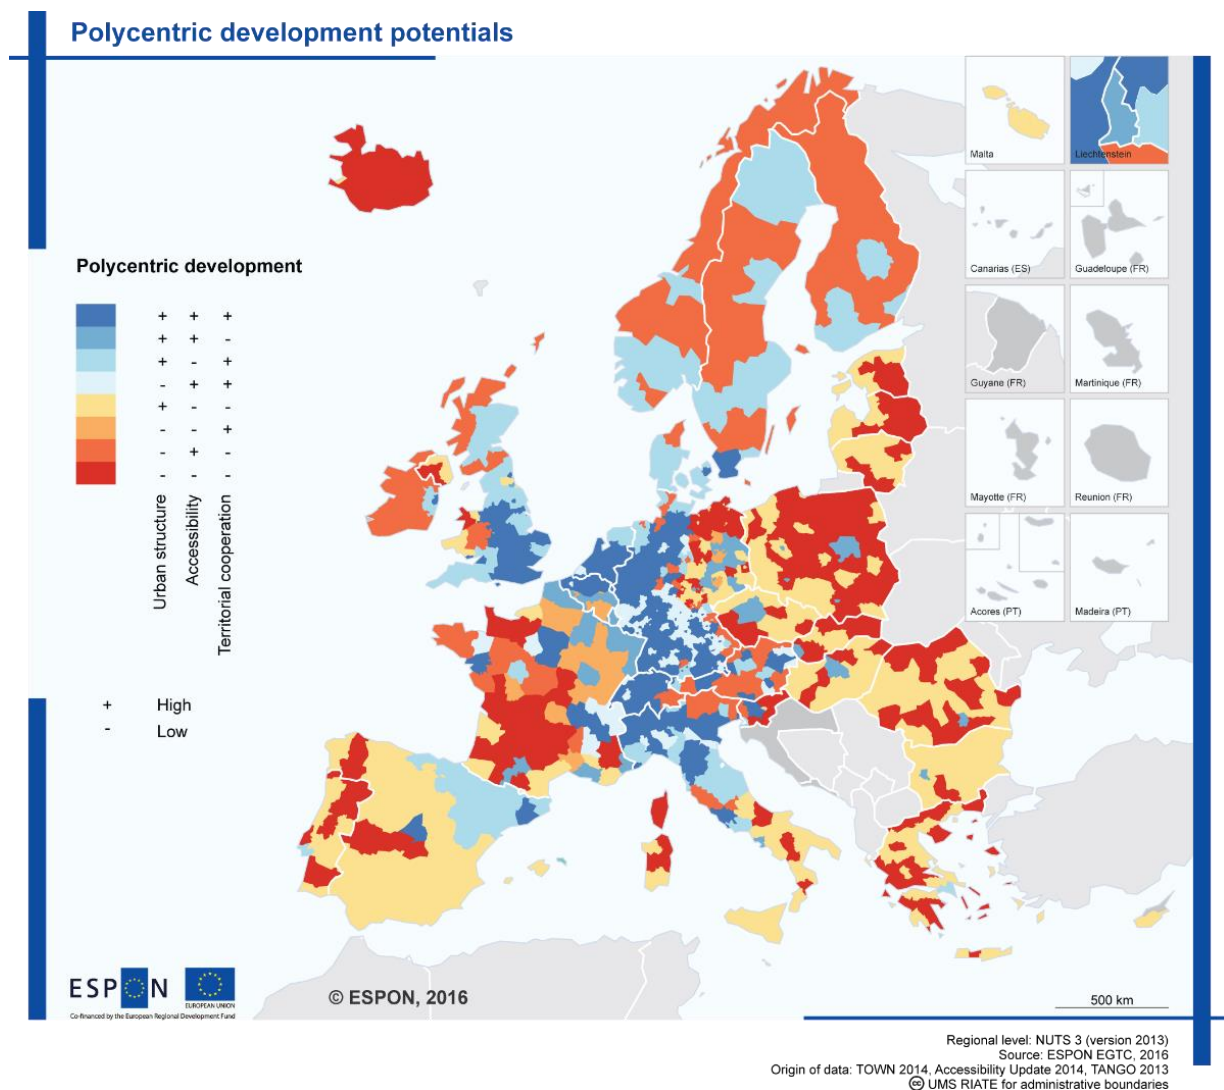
Polycentric development potentials

Polycentric development

| | Urban structure | Accessibility | Territorial cooperation |
|---|---|---|---|
| | + | + | + |
| | + | + | - |
| | + | - | + |
| | - | + | + |
| | + | - | - |
| | - | - | + |
| | - | + | - |
| | - | - | - |

+ High
- Low

Malta
Liechtenstein
Canarias (ES)
Guadeloupe (FR)
Guyane (FR)
Martinique (FR)
Mayotte (FR)
Reunion (FR)
Acores (PT)
Madeira (PT)

ESPON
EUROPEAN UNION
Co-financed by the European Regional Development Fund

© ESPON, 2016

500 km

Regional level: NUTS 3 (version 2013)
Source: ESPON EGTC, 2016
Origin of data: TOWN 2014, Accessibility Update 2014, TANGO 2013
© UMS RIATE for administrative boundaries